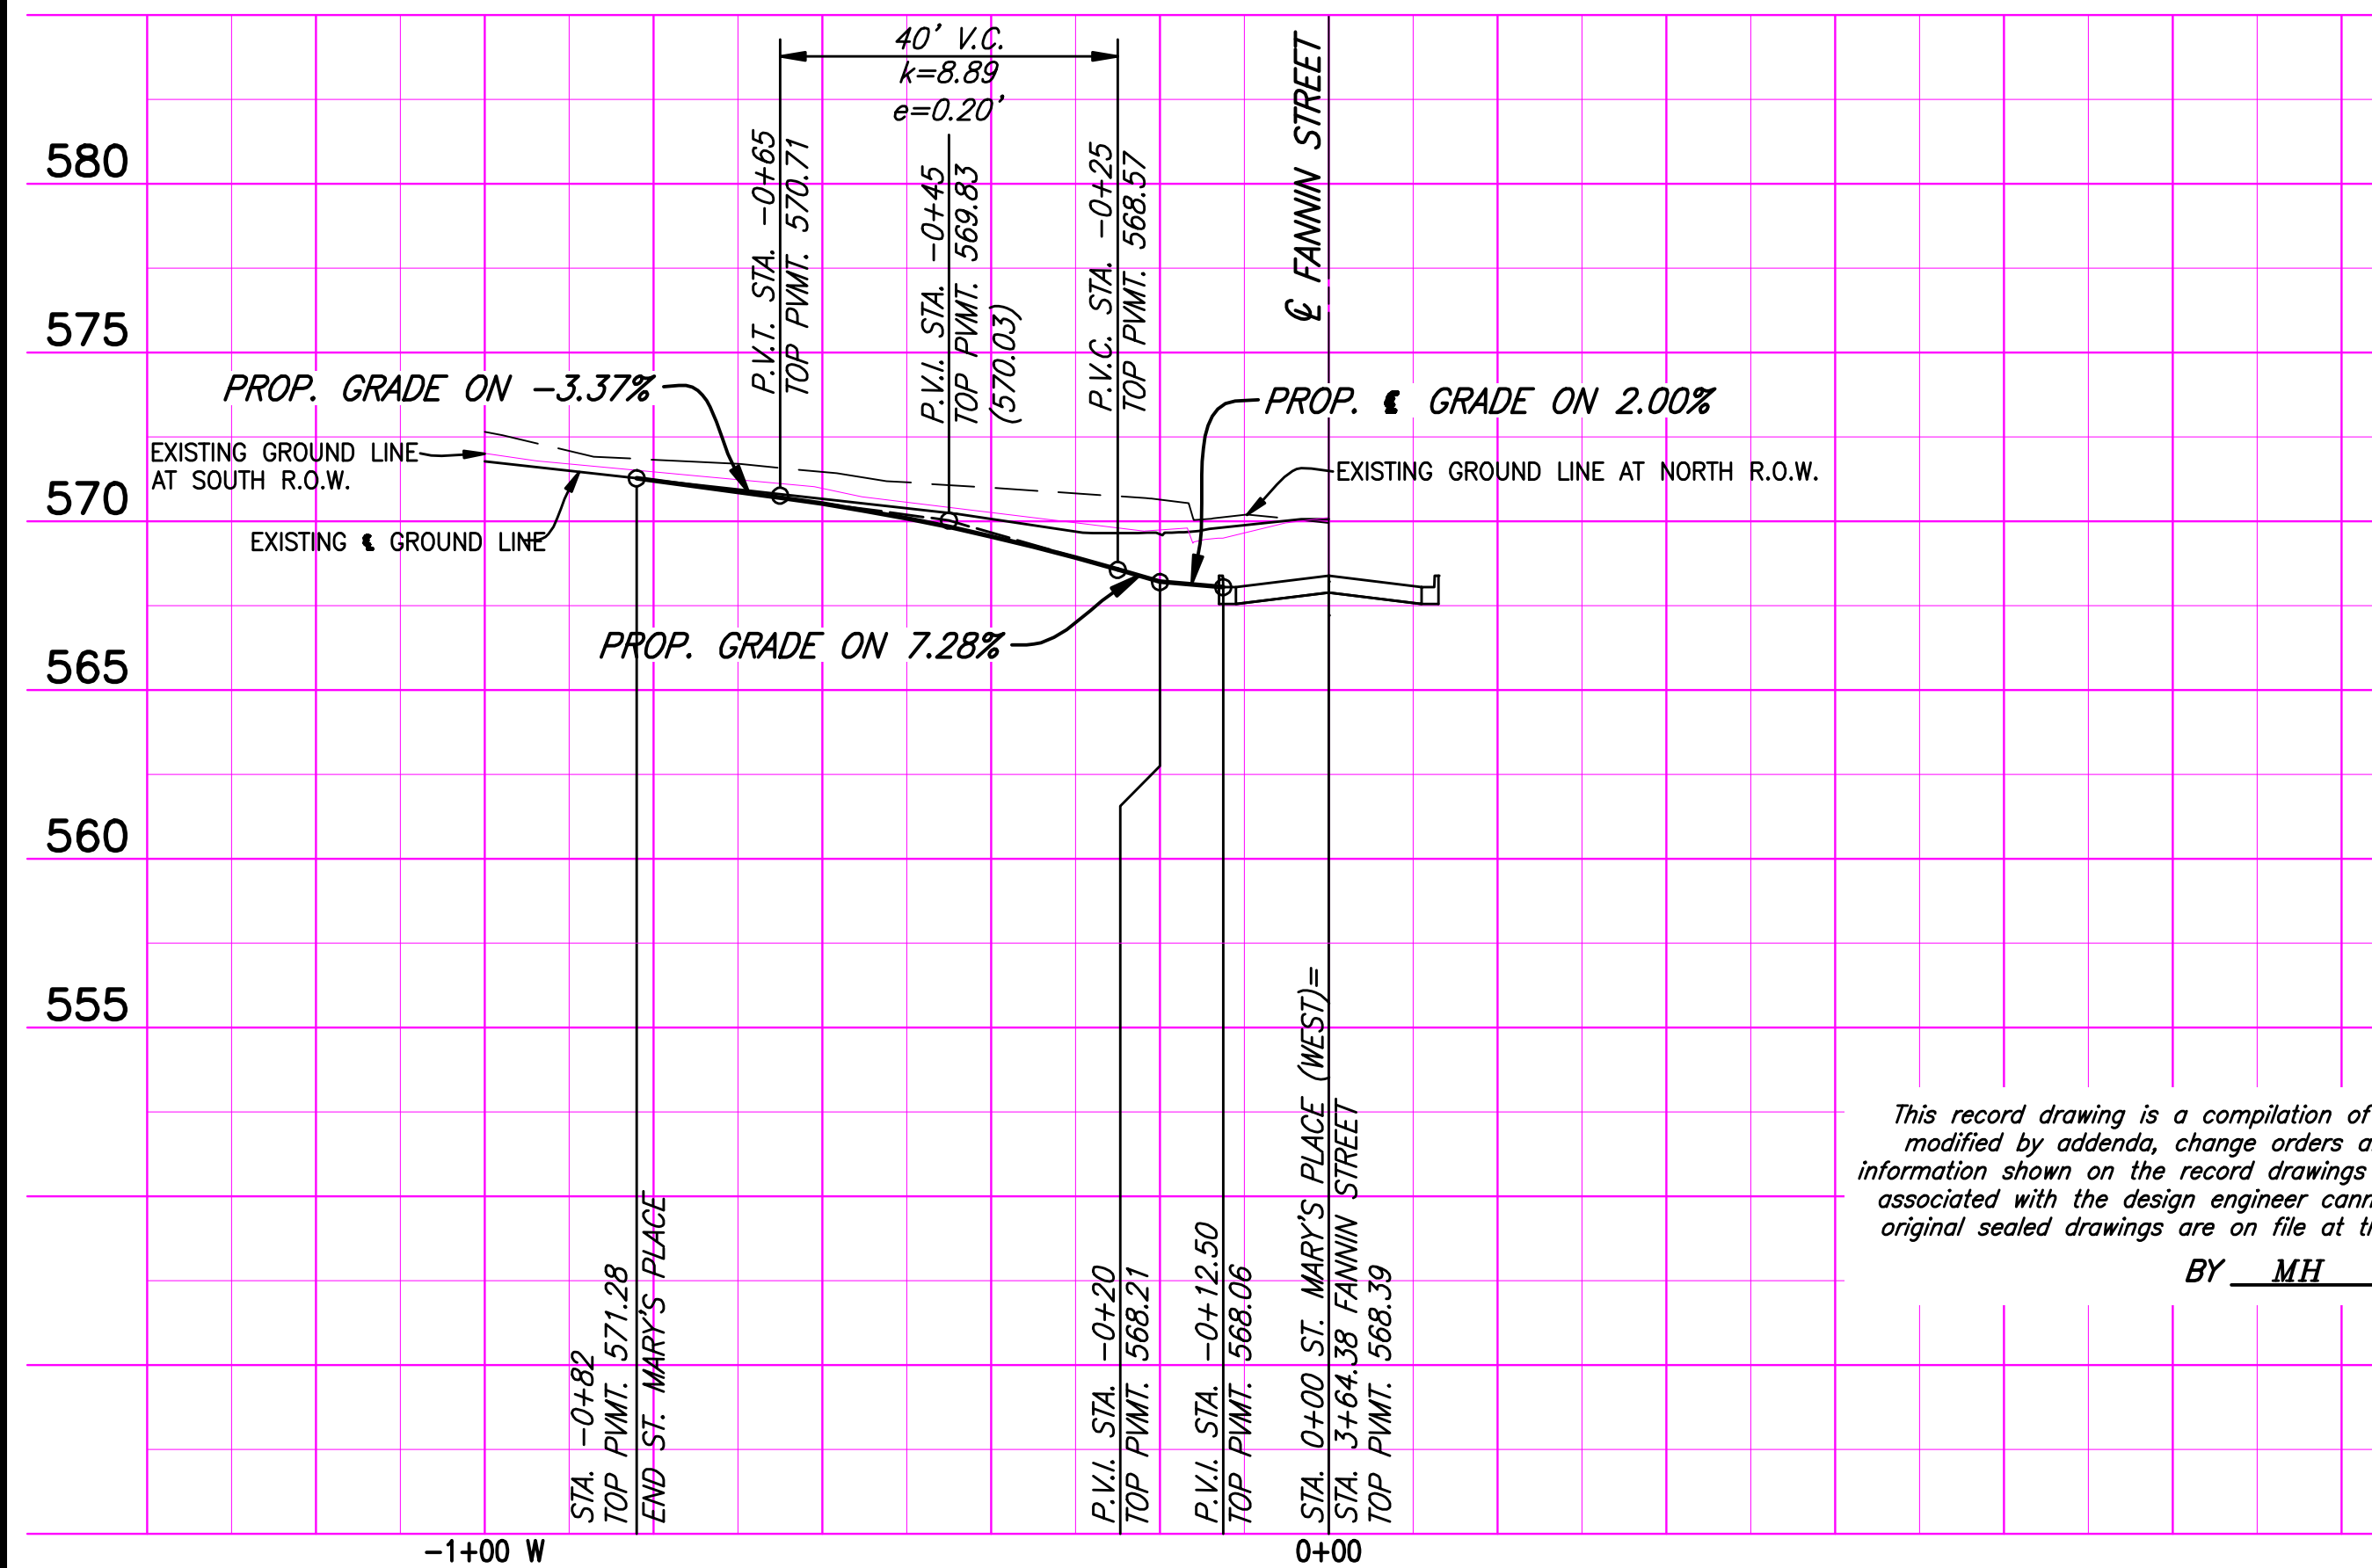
40' V.C.
k=8.89
e=0.20'

580

575

570

565

560

555

P.V.T. STA. −0+65
TOP PVMT. 570.71

P.V.I. STA. −0+45
TOP PVMT. 569.83
(570.03)

P.V.C. STA. −0+25
TOP PVMT. 568.57

℄ FANNIN STREET

PROP. GRADE ON −3.37%

PROP. ℄ GRADE ON 2.00%

EXISTING GROUND LINE AT SOUTH R.O.W.

EXISTING GROUND LINE AT NORTH R.O.W.

EXISTING ℄ GROUND LINE

PROP. GRADE ON 7.28%

STA. −0+82
TOP PVMT. 571.28
END ST. MARY'S PLACE

P.V.I. STA. −0+20
TOP PVMT. 568.21

P.V.I. STA. −0+12.50
TOP PVMT. 568.06

STA. 0+00 ST. MARY'S PLACE (WEST)=
STA. 3+64.38 FANNIN STREET
TOP PVMT. 568.39

This record drawing is a compilation of
modified by addenda, change orders a
information shown on the record drawings
associated with the design engineer cann
original sealed drawings are on file at th

BY MH

−1+00 W

0+00